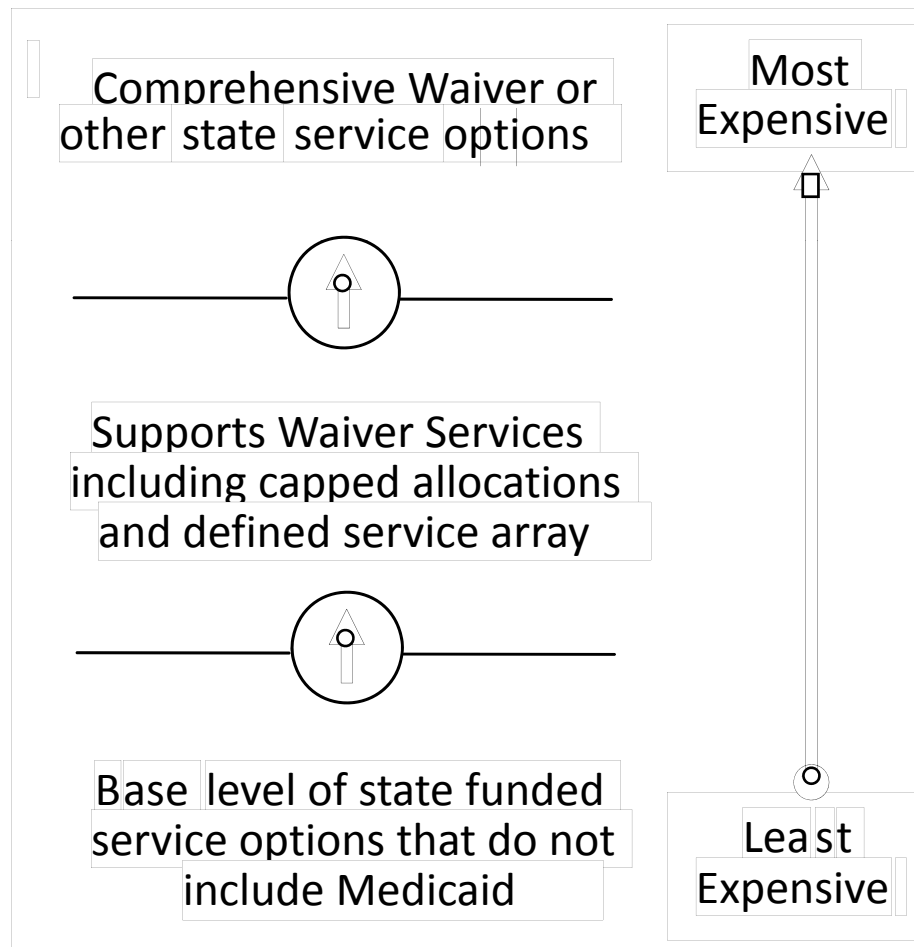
Comprehensive Waiver or other state service options

Most Expensive

Supports Waiver Services including capped allocations and defined service array

Base level of state funded service options that do not include Medicaid

Least Expensive